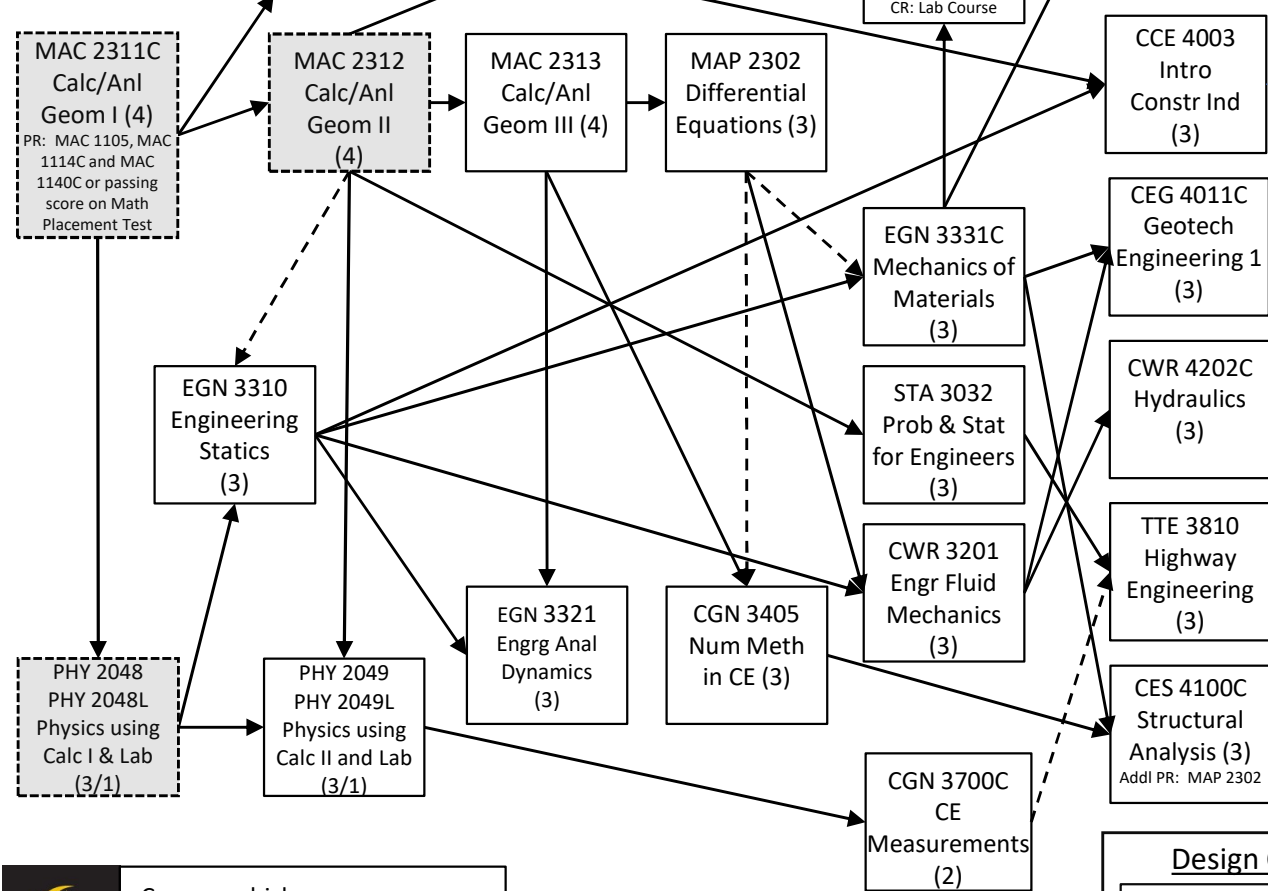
CR: Lab Course

MAC 2311C Calc/Anl Geom I (4)
PR: MAC 1105, MAC 1114C and MAC 1140C or passing score on Math Placement Test

MAC 2312 Calc/Anl Geom II (4)

MAC 2313 Calc/Anl Geom III (4)

MAP 2302 Differential Equations (3)

CCE 4003 Intro Constr Ind (3)

CEG 4011C Geotech Engineering 1 (3)

EGN 3331C Mechanics of Materials (3)

CWR 4202C Hydraulics (3)

EGN 3310 Engineering Statics (3)

STA 3032 Prob & Stat for Engineers (3)

TTE 3810 Highway Engineering (3)

CWR 3201 Engr Fluid Mechanics (3)

EGN 3321 Engrg Anal Dynamics (3)

CGN 3405 Num Meth in CE (3)

CES 4100C Structural Analysis (3)
Addl PR: MAP 2302

PHY 2048 PHY 2048L Physics using Calc I & Lab (3/1)

PHY 2049 PHY 2049L Physics using Calc II and Lab (3/1)

CGN 3700C CE Measurements (2)

Design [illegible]

Courses whi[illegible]